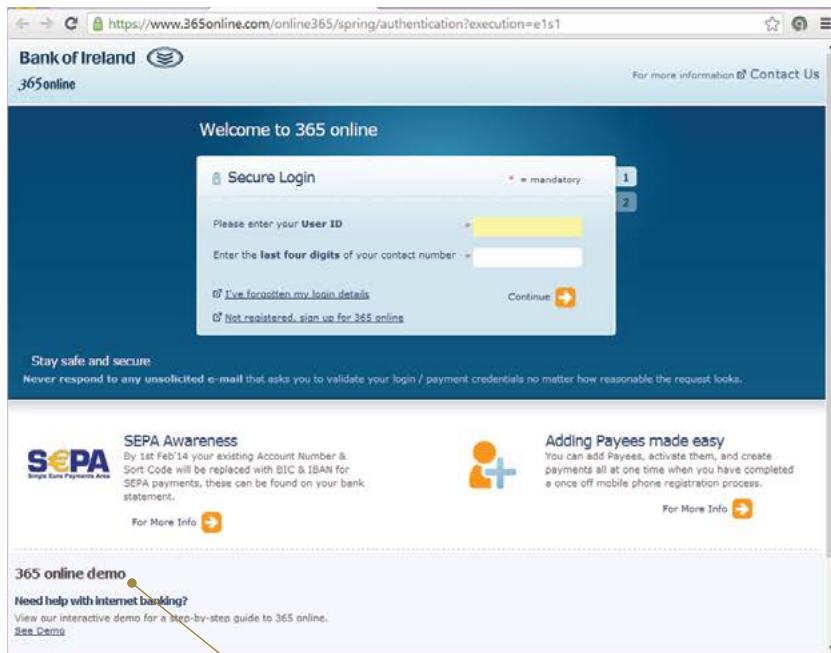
https://www.365online.com/online365/spring/authentication?execution=e1s1

Bank of Ireland
365online

For more information Contact Us

Welcome to 365 online

Secure Login

* = mandatory

1
2

Please enter your User ID *

Enter the last four digits of your contact number *

I've forgotten my login details

Continue

Not registered, sign up for 365 online

Stay safe and secure
Never respond to any unsolicited e-mail that asks you to validate your login / payment credentials no matter how reasonable the request looks.

SEPA
Single Euro Payments Area

SEPA Awareness
By 1st Feb'14 your existing Account Number & Sort Code will be replaced with BIC & IBAN for SEPA payments, these can be found on your bank statement.

For More Info

Adding Payees made easy
You can add Payees, activate them, and create payments all at one time when you have completed a once off mobile phone registration process.

For More Info

365 online demo

Need help with internet banking?
View our interactive demo for a step-by-step guide to 365 online.
See Demo